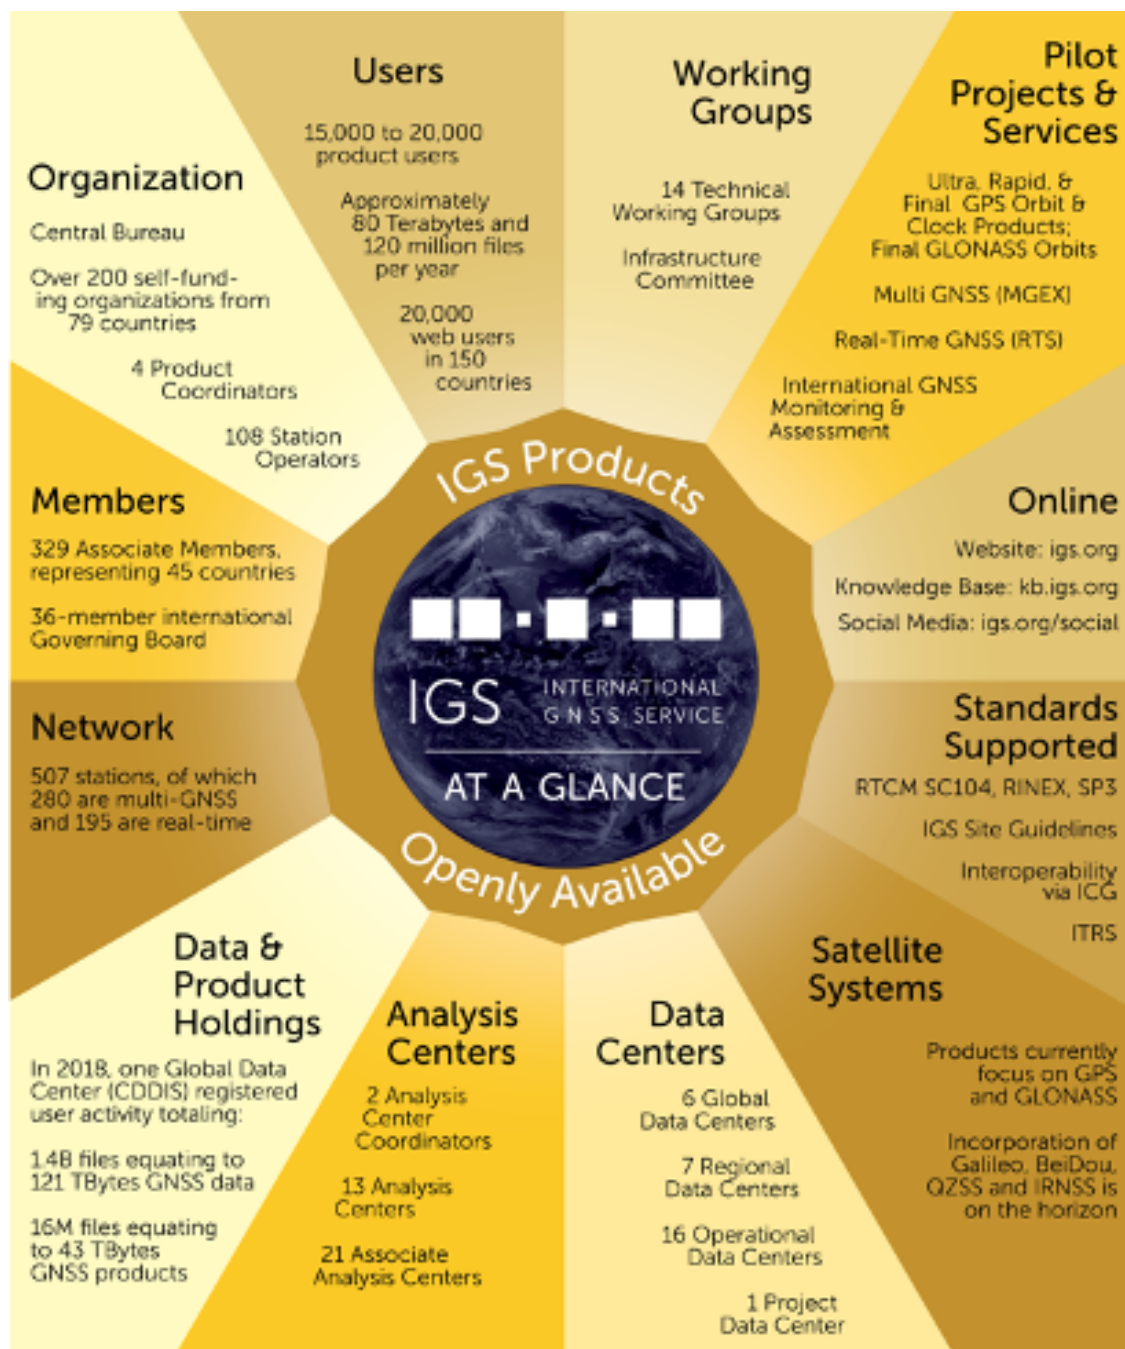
Users

15,000 to 20,000 product users

Approximately 80 Terabytes and 120 million files per year

20,000 web users in 150 countries

Working Groups

14 Technical Working Groups

Infrastructure Committee

Pilot Projects & Services

Ultra, Rapid, & Final GPS Orbit & Clock Products; Final GLONASS Orbits

Multi GNSS (MGEX)

Real-Time GNSS (RTS)

International GNSS Monitoring & Assessment

Organization

Central Bureau

Over 200 self-funding organizations from 79 countries

4 Product Coordinators

108 Station Operators

Members

329 Associate Members, representing 45 countries

36-member international Governing Board

Online

Website: igs.org

Knowledge Base: kb.igs.org

Social Media: igs.org/social

IGS Products

IGS INTERNATIONAL GNSS SERVICE

AT A GLANCE

Openly Available

Network

507 stations, of which 280 are multi-GNSS and 195 are real-time

Standards Supported

RTCM SC104, RINEX, SP3

IGS Site Guidelines

Interoperability via ICG

ITRS

Data & Product Holdings

In 2018, one Global Data Center (CDDIS) registered user activity totaling:

148 files equating to 121 TBytes GNSS data

16M files equating to 43 TBytes GNSS products

Analysis Centers

2 Analysis Center Coordinators

13 Analysis Centers

21 Associate Analysis Centers

Data Centers

6 Global Data Centers

7 Regional Data Centers

16 Operational Data Centers

1 Project Data Center

Satellite Systems

Products currently focus on GPS and GLONASS

Incorporation of Galileo, BeiDou, QZSS and IRNSS is on the horizon